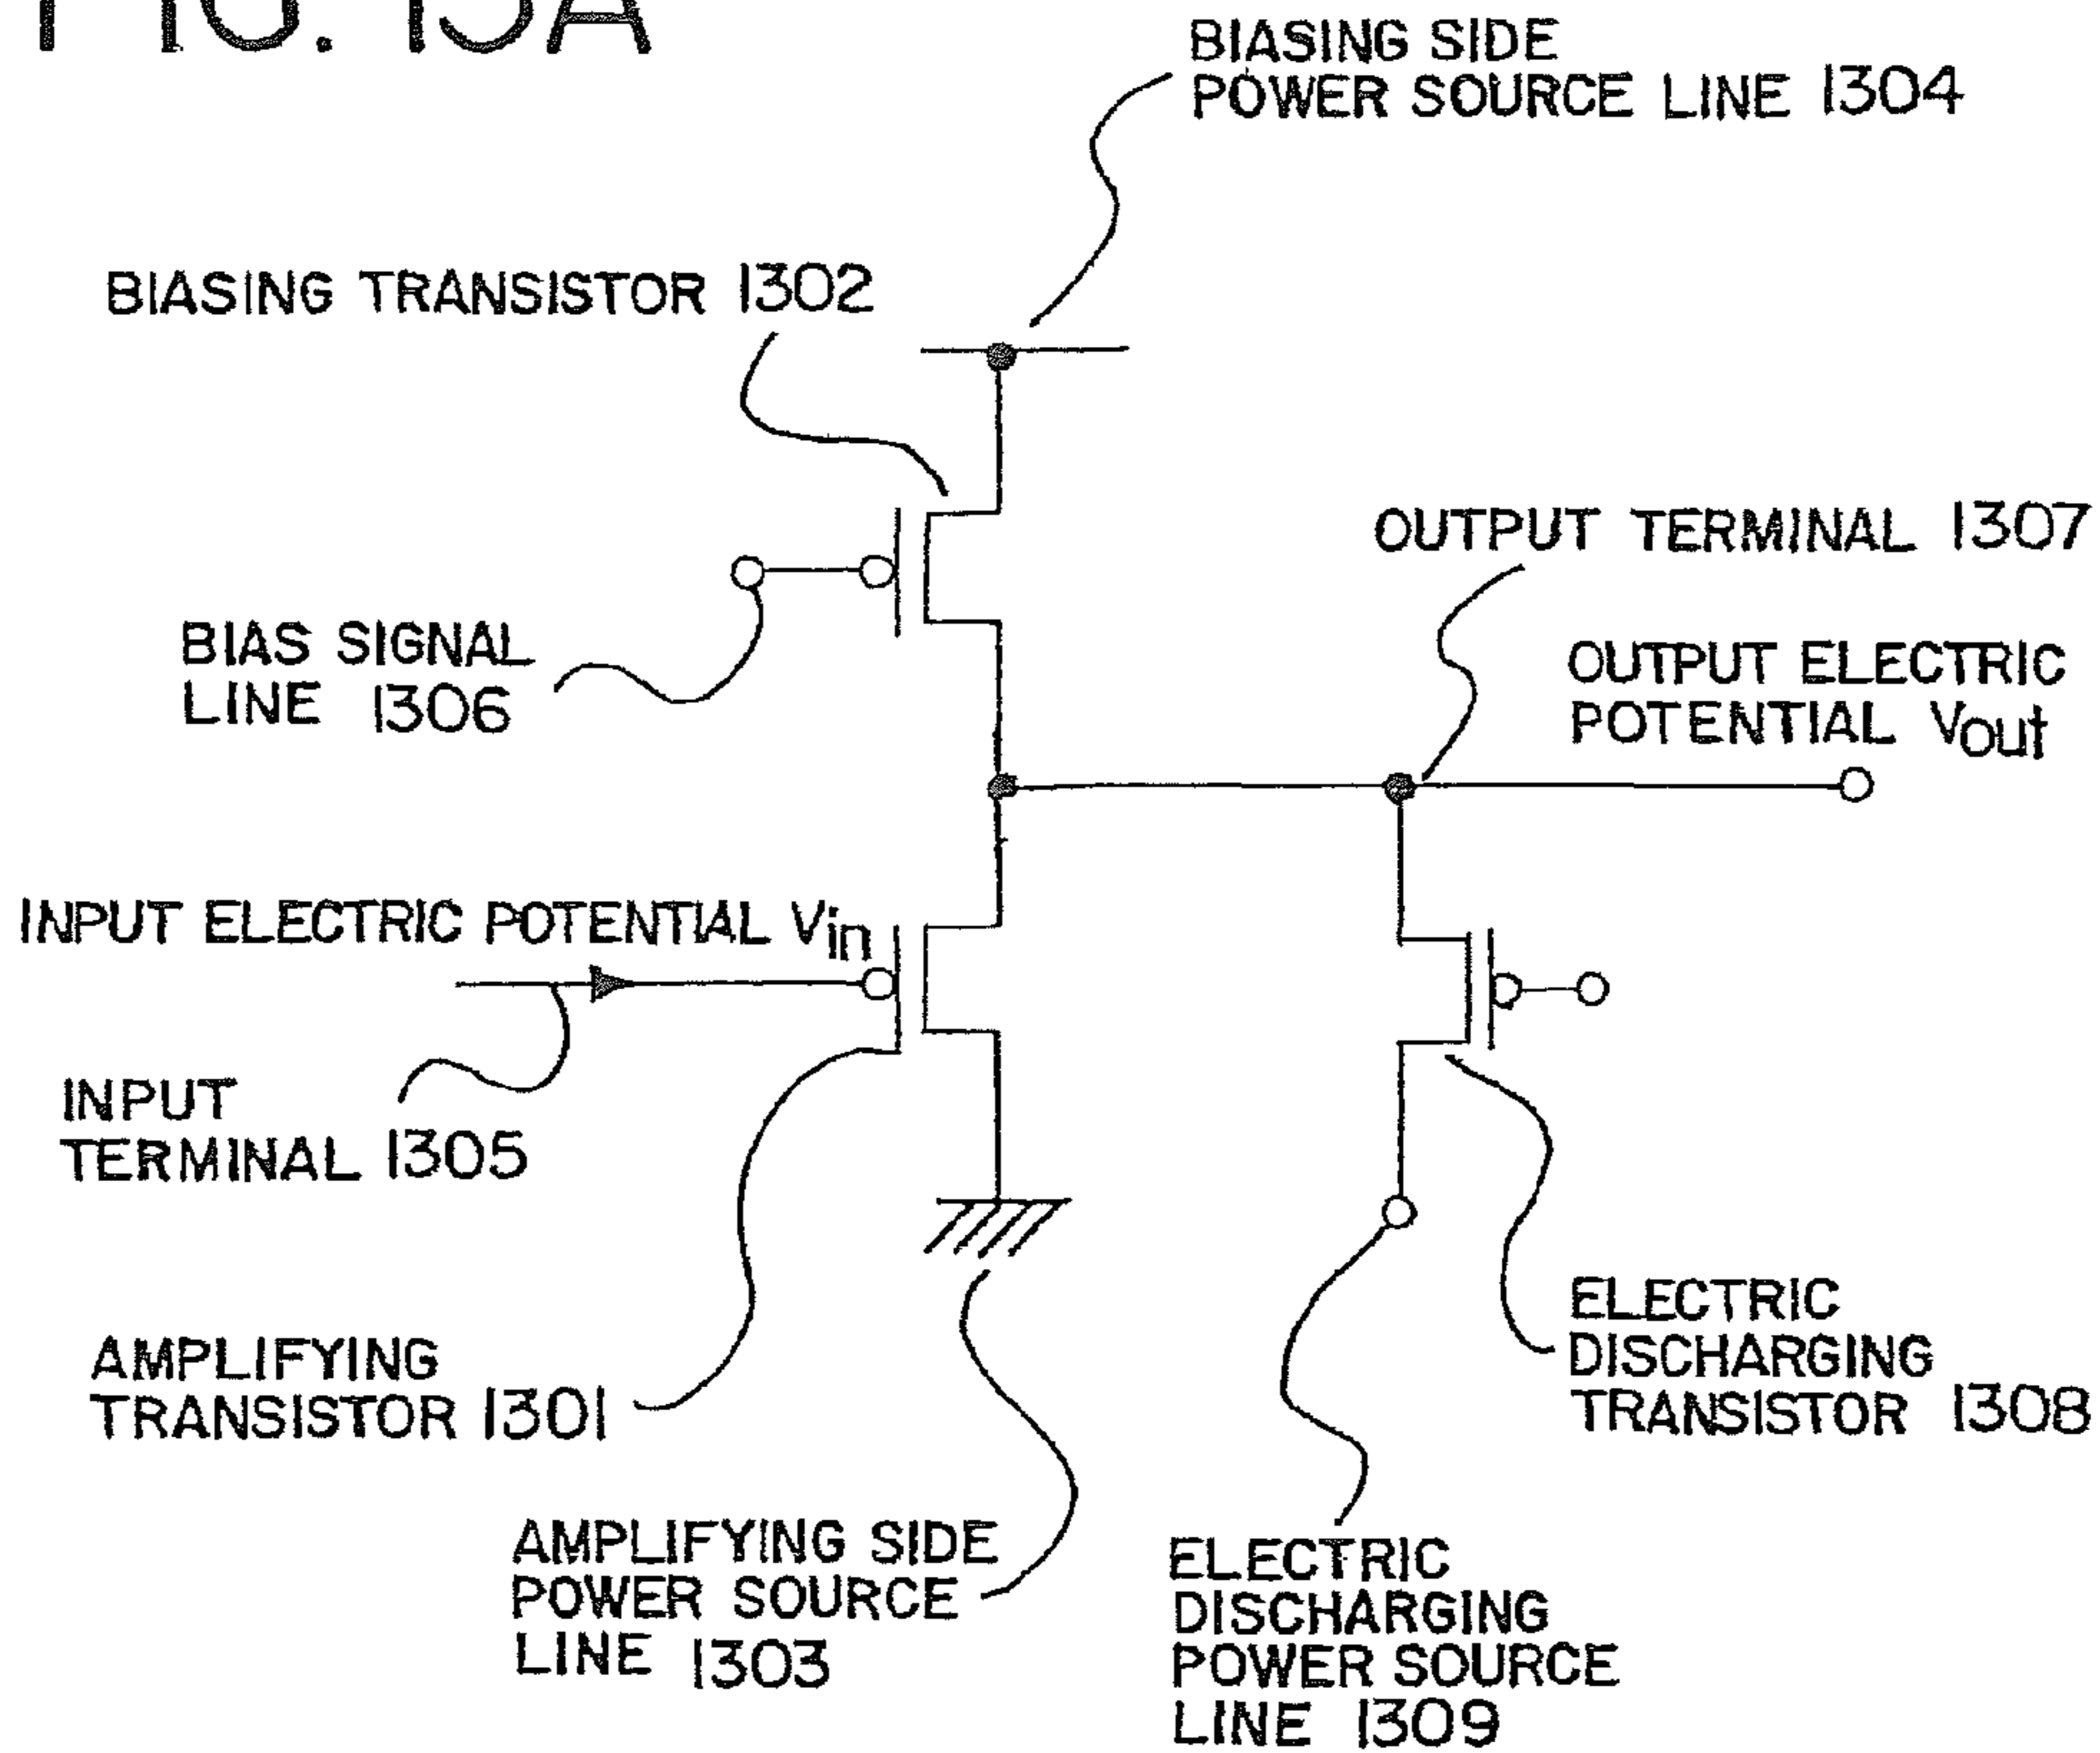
FIG. 13A

BIASING SIDE POWER SOURCE LINE 1304

BIASING TRANSISTOR 1302

OUTPUT TERMINAL 1307

BIAS SIGNAL LINE 1306

OUTPUT ELECTRIC POTENTIAL $V_{out}$

INPUT ELECTRIC POTENTIAL $V_{in}$

INPUT TERMINAL 1305

AMPLIFYING TRANSISTOR 1301

ELECTRIC DISCHARGING TRANSISTOR 1308

AMPLIFYING SIDE POWER SOURCE LINE 1303

ELECTRIC DISCHARGING POWER SOURCE LINE 1309